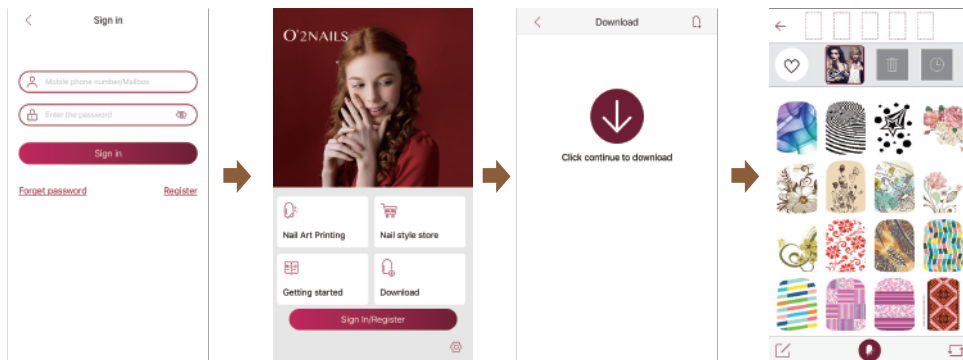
Sign in

Mobile phone number/Mailbox

Enter the password

Sign in

Forget password

Register

O'2NAILS

Nail Art Printing

Nail style store

Getting started

Download

Sign In/Register

Download

Click continue to download